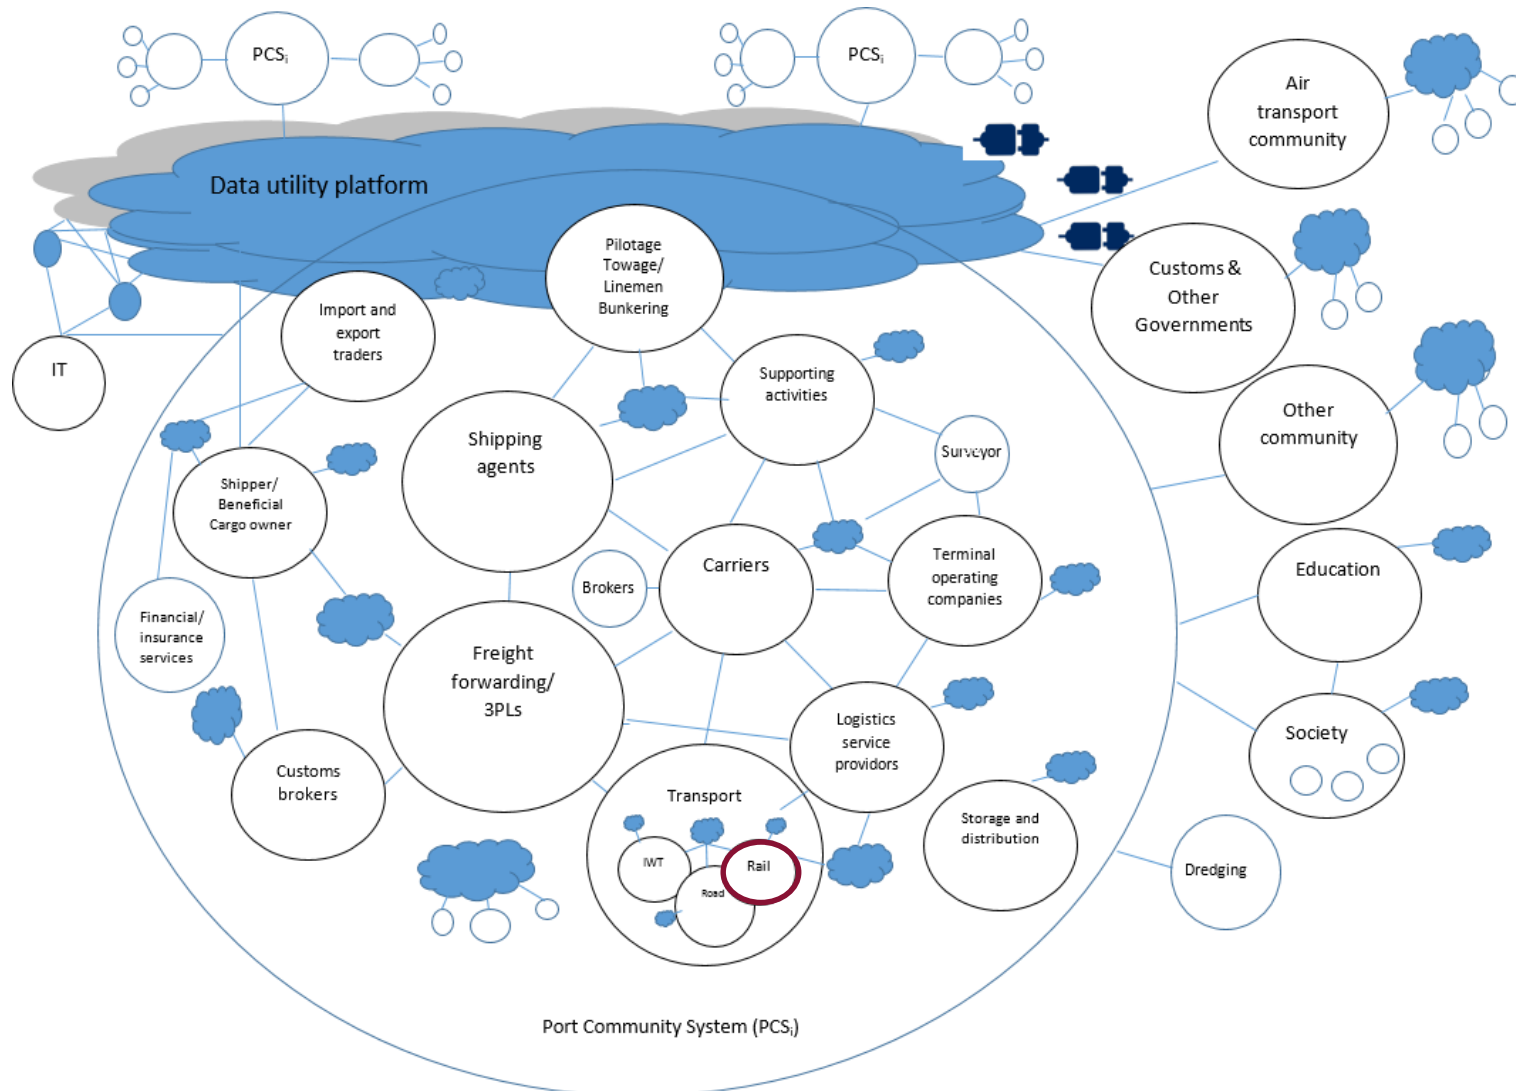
PCS$_i$

PCS$_i$

Air transport community

Data utility platform

Customs & Other Governments

IT

Import and export traders

Pilotage Towage/ Linemen Bunkering

Supporting activities

Other community

Shipping agents

Surveyor

Shipper/ Beneficial Cargo owner

Terminal operating companies

Carriers

Brokers

Education

Financial/ insurance services

Freight forwarding/ 3PLs

Logistics service providors

Society

Customs brokers

Transport

Storage and distribution

IWT

Rail

Road

Dredging

Port Community System (PCS$_i$)